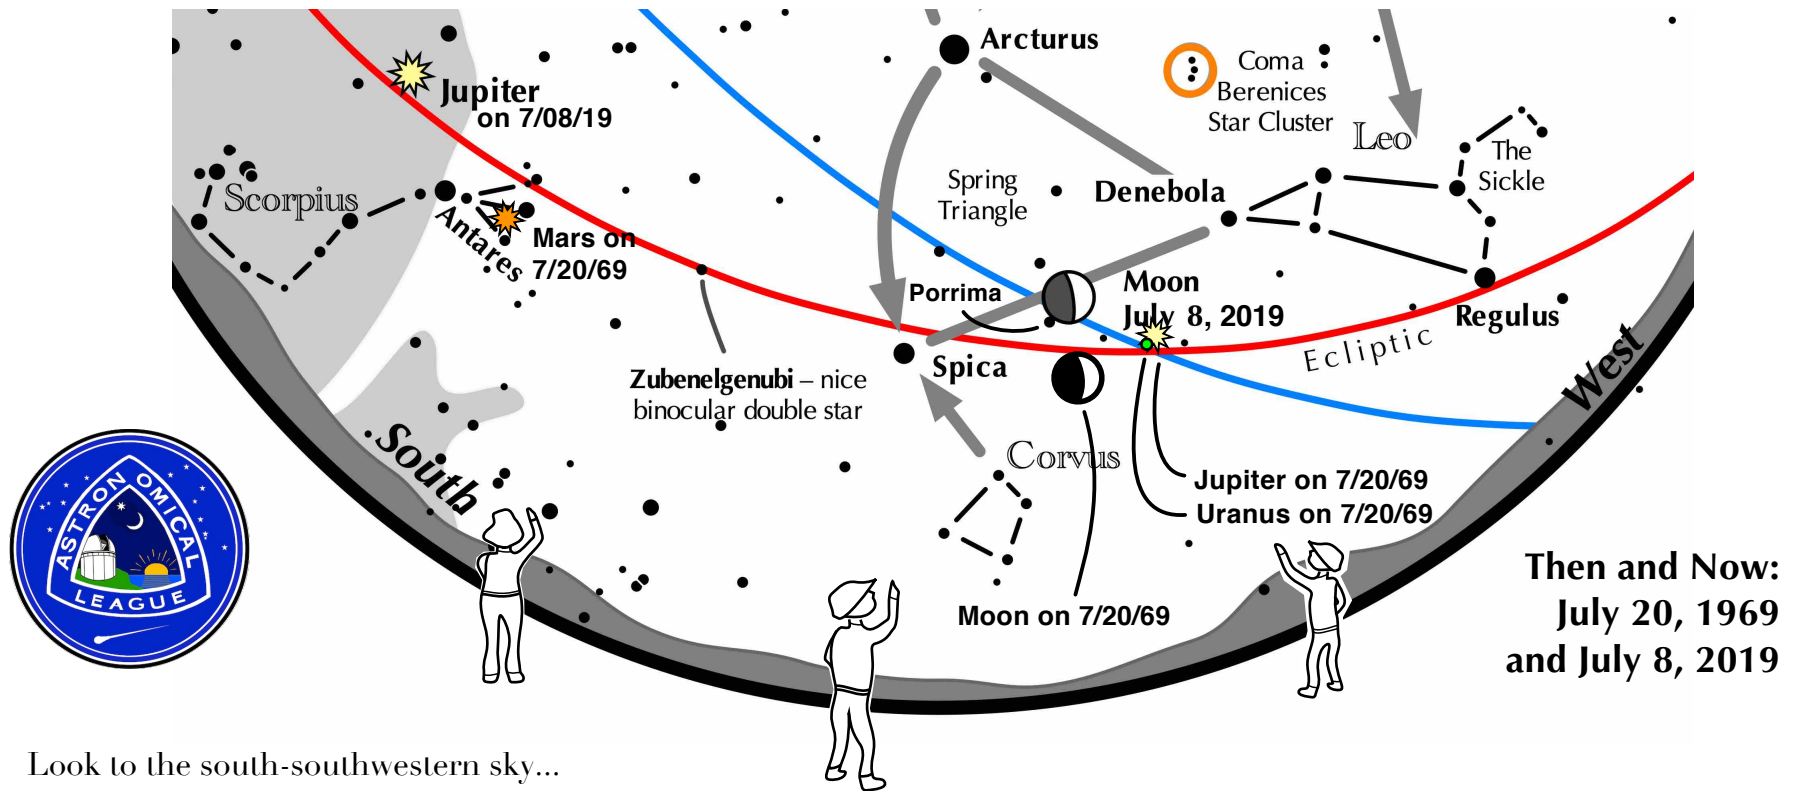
Arcturus

Coma Berenices Star Cluster

Jupiter on 7/08/19

Leo

The Sickle

Scorpius

Spring Triangle

Denebola

Antares

Mars on 7/20/69

Moon July 8, 2019

Porrima

Regulus

Ecliptic

Spica

Zubenelgenubi – nice binocular double star

South

Corvus

West

Jupiter on 7/20/69

Uranus on 7/20/69

ASTRONOMICAL LEAGUE

Moon on 7/20/69

Then and Now: July 20, 1969 and July 8, 2019

Look to the south-southwestern sky...